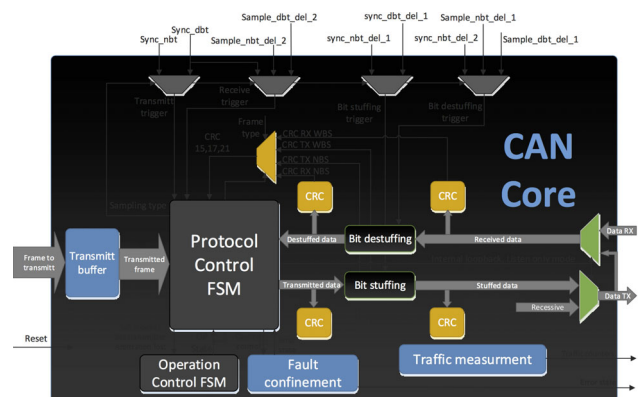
Sync_nbt
Sync_dbt
Sample_dbt_del_2
Sample_nbt_del_2
sync_dbt_del_1
sync_nbt_del_1
sync_nbt_del_2
Sample_nbt_del_1
Sample_dbt_del_1

Transmitt trigger
Receive trigger
Bit stuffing trigger
Bit destuffing trigger

Frame type
CRC 15,17,21
CRC RX WBS
CRC TX WBS
CRC TX NBS
CRC RX NBS

CAN Core

Sampling type

CRC
CRC
CRC
CRC

Frame to transmitt
Transmitt buffer
Transmitted frame
Protocol Control FSM
Destuffed data
Bit destuffing
Received data
Data RX
Transmitted data
Bit stuffing
Stuffed data
Recessive
Data TX

Reset

Operation Control FSM
Fault confinement
Traffic measurment